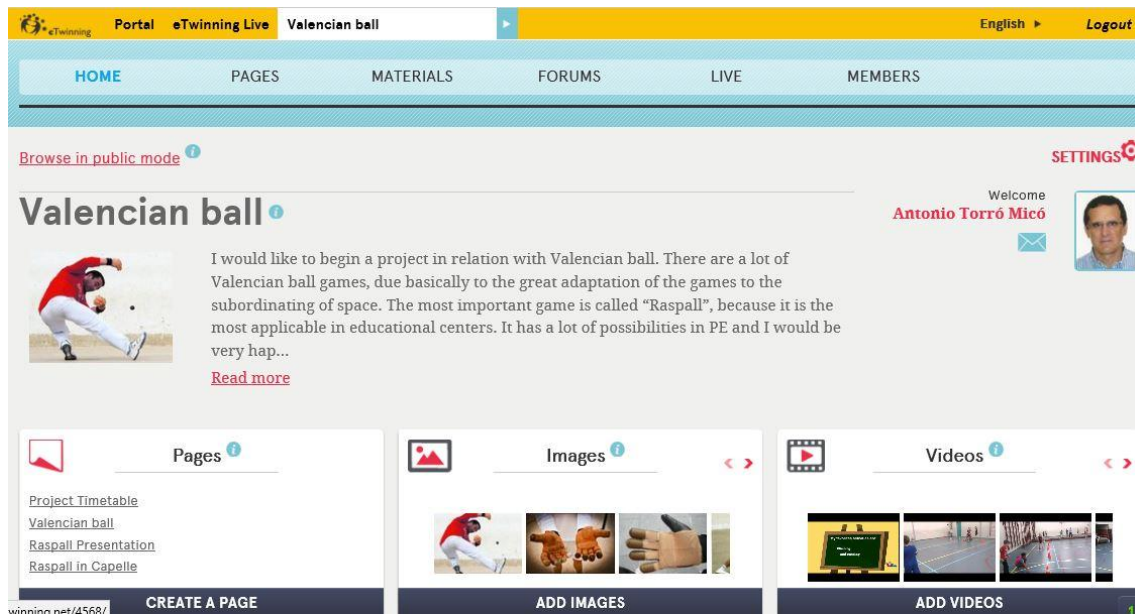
eTwinning Portal eTwinning Live Valencian ball English ► Logout

HOME PAGES MATERIALS FORUMS LIVE MEMBERS

Browse in public mode

SETTINGS

Welcome
Antonio Torró Micó

Valencian ball

I would like to begin a project in relation with Valencian ball. There are a lot of Valencian ball games, due basically to the great adaptation of the games to the subordinating of space. The most important game is called "Raspall", because it is the most applicable in educational centers. It has a lot of possibilities in PE and I would be very hap...

Read more

Pages

Project Timetable
Valencian ball
Raspall Presentation
Raspall in Capelle

CREATE A PAGE

Images

ADD IMAGES

Videos

ADD VIDEOS

winning.net/4568/